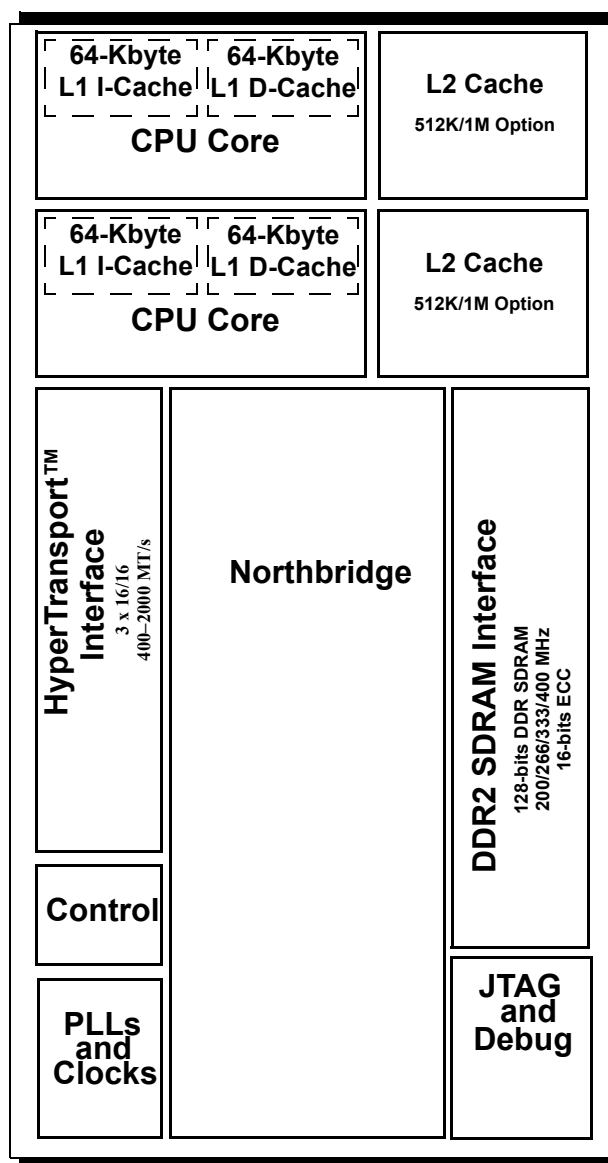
64-Kbyte L1 I-Cache

64-Kbyte L1 D-Cache

CPU Core

L2 Cache
512K/1M Option

64-Kbyte L1 I-Cache

64-Kbyte L1 D-Cache

CPU Core

L2 Cache
512K/1M Option

HyperTransport™ Interface
3 x 16/16
400–2000 MT/s

Northbridge

DDR2 SDRAM Interface
128-bits DDR SDRAM
200/266/333/400 MHz
16-bits ECC

Control

PLLs and Clocks

JTAG and Debug